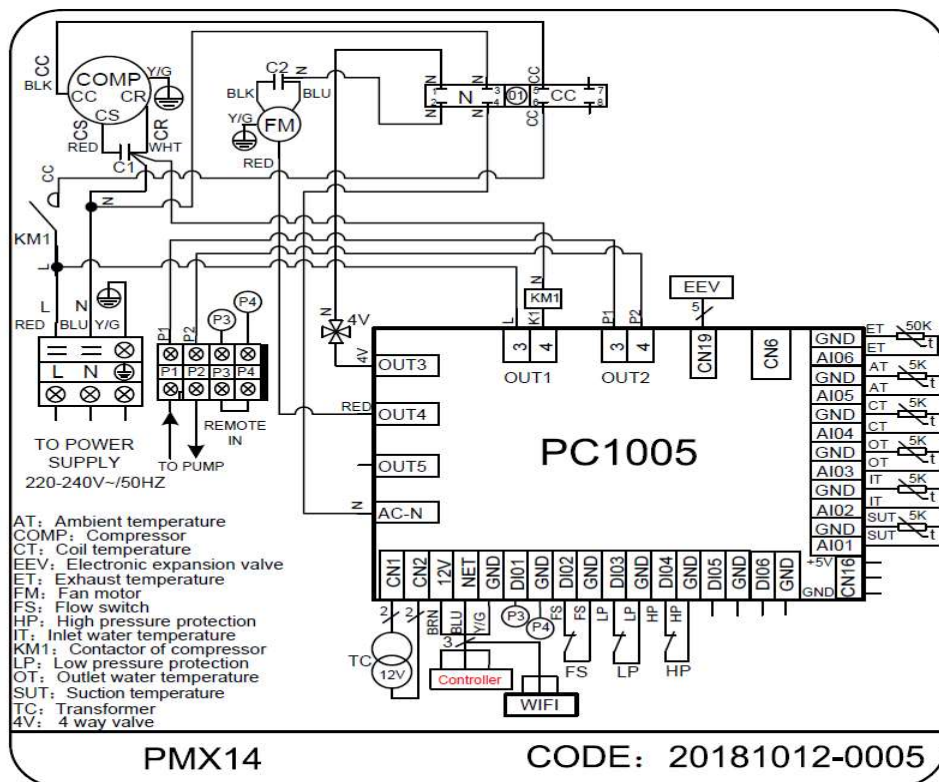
CC
BLK
COMP
Y/G
CC
CR
CS
CS
CR
RED
WHT
C1
C2
N
BLK
BLU
Y/G
FM
RED
N
N
N
N
1
2
3
4
N
01
CC
CC
CC
5
6
7
8
CC
N
KM1
L
N
RED
BLU
Y/G
L
N
TO POWER SUPPLY
220-240V~/50HZ
P1
P2
P3
P4
P1
P2
P3
P4
REMOTE IN
TO PUMP
N
4V
4V
OUT3
RED
OUT4
OUT5
N
AC-N
N
KM1
L
K1
3
4
OUT1
P1
P2
3
4
OUT2
EEV
5
CN19
CN6
GND
AI06
GND
AI05
GND
AI04
GND
AI03
GND
AI02
GND
AI01
ET
ET
50K
AT
AT
5K
CT
CT
5K
OT
OT
5K
IT
IT
5K
SUT
SUT
5K
PC1005
CN1
CN2
12V
NET
GND
DI01
GND
DI02
GND
DI03
GND
DI04
GND
DI05
GND
DI06
GND
+5V
CN16
GND
2
2
BRN
BLU
Y/G
3
P3
P4
FS
FS
LP
LP
HP
HP
FS
LP
HP
TC
12V
Controller
WIFI
AT: Ambient temperature
COMP: Compressor
CT: Coil temperature
EEV: Electronic expansion valve
ET: Exhaust temperature
FM: Fan motor
FS: Flow switch
HP: High pressure protection
IT: Inlet water temperature
KM1: Contactor of compressor
LP: Low pressure protection
OT: Outlet water temperature
SUT: Suction temperature
TC: Transformer
4V: 4 way valve
PMX14
CODE: 20181012-0005